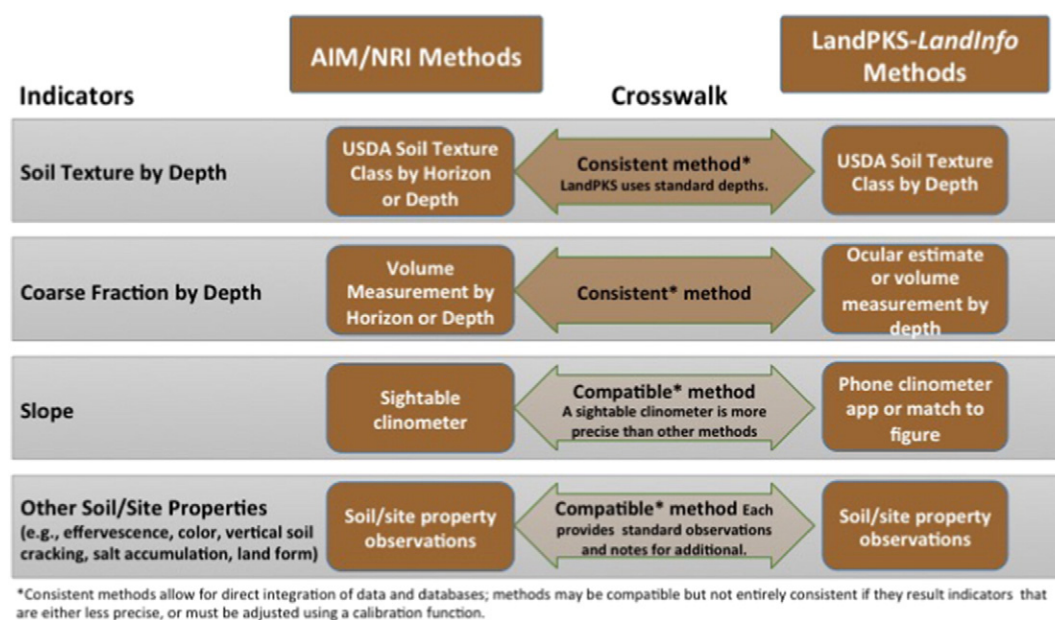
AIM/NRI Methods

LandPKS-*LandInfo* Methods

Indicators

Crosswalk

| Indicators | AIM/NRI Methods | Crosswalk | LandPKS-*LandInfo* Methods |
|---|---|---|---|
| Soil Texture by Depth | USDA Soil Texture Class by Horizon or Depth | Consistent method* LandPKS uses standard depths. | USDA Soil Texture Class by Depth |
| Coarse Fraction by Depth | Volume Measurement by Horizon or Depth | Consistent* method | Ocular estimate or volume measurement by depth |
| Slope | Sightable clinometer | Compatible* method A sightable clinometer is more precise than other methods | Phone clinometer app or match to figure |
| Other Soil/Site Properties (e.g., effervescence, color, vertical soil cracking, salt accumulation, land form) | Soil/site property observations | Compatible* method Each provides standard observations and notes for additional. | Soil/site property observations |

*Consistent methods allow for direct integration of data and databases; methods may be compatible but not entirely consistent if they result indicators that are either less precise, or must be adjusted using a calibration function.